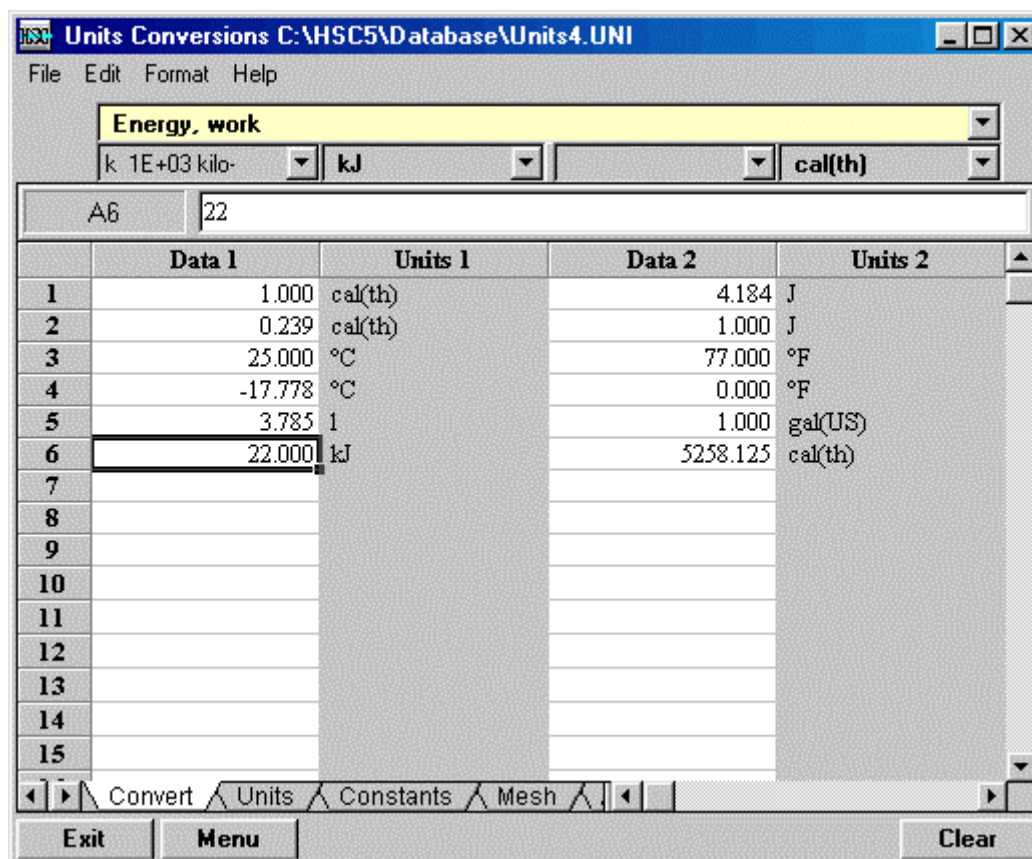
HSC Units Conversions C:\HSC5\Database\Units4.UNI

File Edit Format Help

Energy, work

k 1E+03 kilo- | kJ | | cal(th)

A6 | 22

| | Data 1 | Units 1 | Data 2 | Units 2 |
|---|---|---|---|---|
| 1 | 1.000 | cal(th) | 4.184 | J |
| 2 | 0.239 | cal(th) | 1.000 | J |
| 3 | 25.000 | °C | 77.000 | °F |
| 4 | -17.778 | °C | 0.000 | °F |
| 5 | 3.785 | l | 1.000 | gal(US) |
| 6 | 22.000 | kJ | 5258.125 | cal(th) |
| 7 | | | | |
| 8 | | | | |
| 9 | | | | |
| 10 | | | | |
| 11 | | | | |
| 12 | | | | |
| 13 | | | | |
| 14 | | | | |
| 15 | | | | |

Convert Units Constants Mesh

Exit Menu Clear